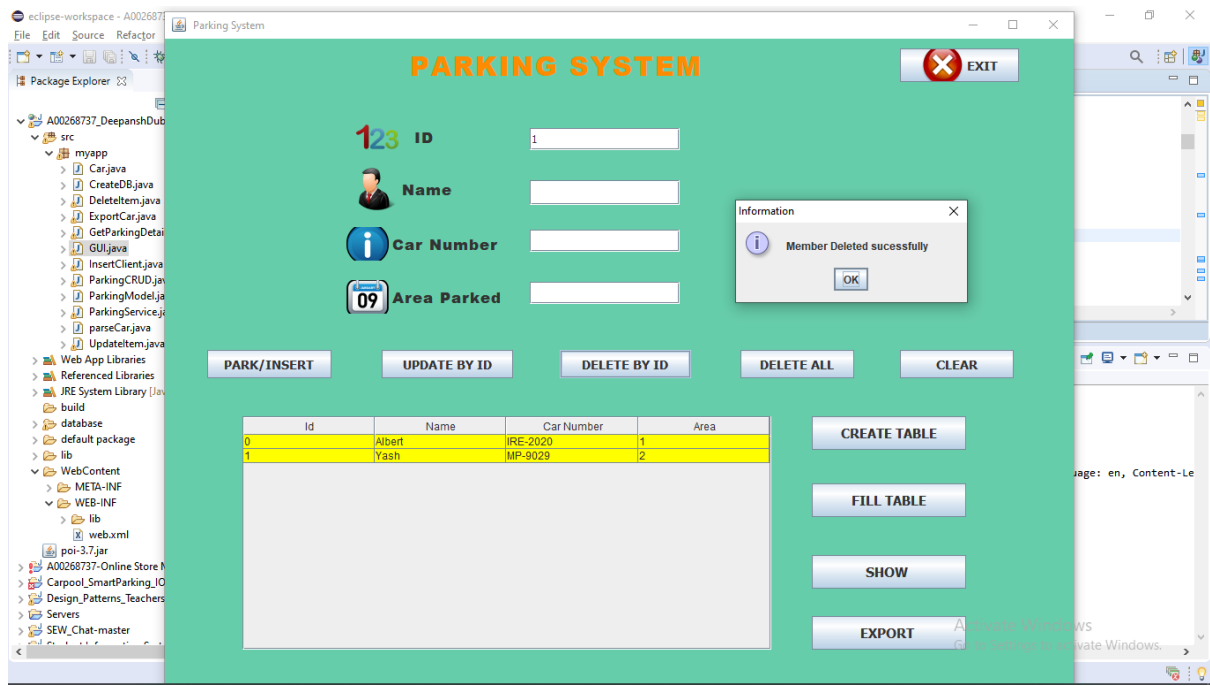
eclipse-workspace - A0026873
File Edit Source Refactor
Package Explorer
A00268737_DeepanshDub
src
myapp
Car.java
CreateDB.java
DeleteItem.java
ExportCar.java
GetParkingDetai
GUI.java
InsertClient.java
ParkingCRUD.jav
ParkingModel.ja
ParkingService.ja
parseCar.java
UpdateItem.java
Web App Libraries
Referenced Libraries
JRE System Library [Jav
build
database
default package
lib
WebContent
META-INF
WEB-INF
lib
web.xml
poi-3.7.jar
A00268737-Online Store M
Carpool_SmartParking_IO
Design_Patterns_Teachers
Servers
SEW_Chat-master

Parking System

PARKING SYSTEM

EXIT

ID
1

Name

Car Number

09 Area Parked

Information
Member Deleted sucessfully
OK

PARK/INSERT
UPDATE BY ID
DELETE BY ID
DELETE ALL
CLEAR

| Id | Name | Car Number | Area |
|---|---|---|---|
| 0 | Albert | IRE-2020 | 1 |
| 1 | Yash | MP-9029 | 2 |

CREATE TABLE
FILL TABLE
SHOW
EXPORT

uage: en, Content-Le

Activate Windows
Go to Settings to activate Windows.